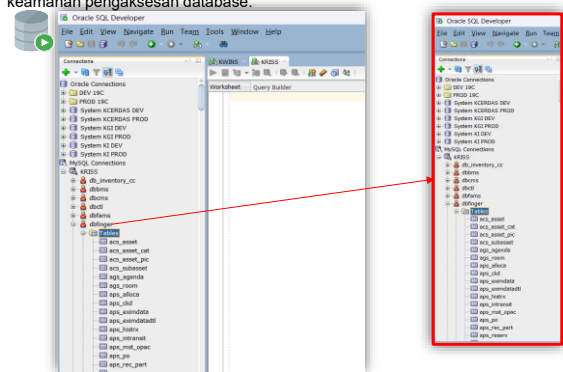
keamanan pengaksesan database.

Oracle SQL Developer
File Edit View Navigate Run Team Tools Window Help

Connections
Oracle Connections
DEV 19C
PROD 19C
System KCERDAS DEV
System KCERDAS PROD
System KGI DEV
System KGI PROD
System KI DEV
System KI PROD
MySQL Connections
KRISS
db_inventory_cc
dbbms
dbcms
dbctl
dbfams
dbfinger
Tables
acs_asset
acs_asset_cat
acs_asset_pic
acs_subasset
aps_agenda
aps_room
aps_alloca
aps_ckd
aps_eximdata
aps_eximdatadtl
aps_histrx
aps_intransit
aps_mat_opac
aps_po
aps_rec_part

KWBNS KRISS
Worksheet Query Builder

Oracle SQL Developer
File Edit View Navigate Run Team Tools
Connections
Oracle Connections
DEV 19C
PROD 19C
System KCERDAS DEV
System KCERDAS PROD
System KGI DEV
System KGI PROD
System KI DEV
System KI PROD
MySQL Connections
KRISS
db_inventory_cc
dbbms
dbcms
dbctl
dbfams
dbfinger
Tables
acs_asset
acs_asset_cat
acs_asset_pic
acs_subasset
aps_agenda
aps_room
aps_alloca
aps_ckd
aps_eximdata
aps_eximdatadtl
aps_histrx
aps_intransit
aps_mat_opac
aps_po
aps_rec_part
aps_reserv